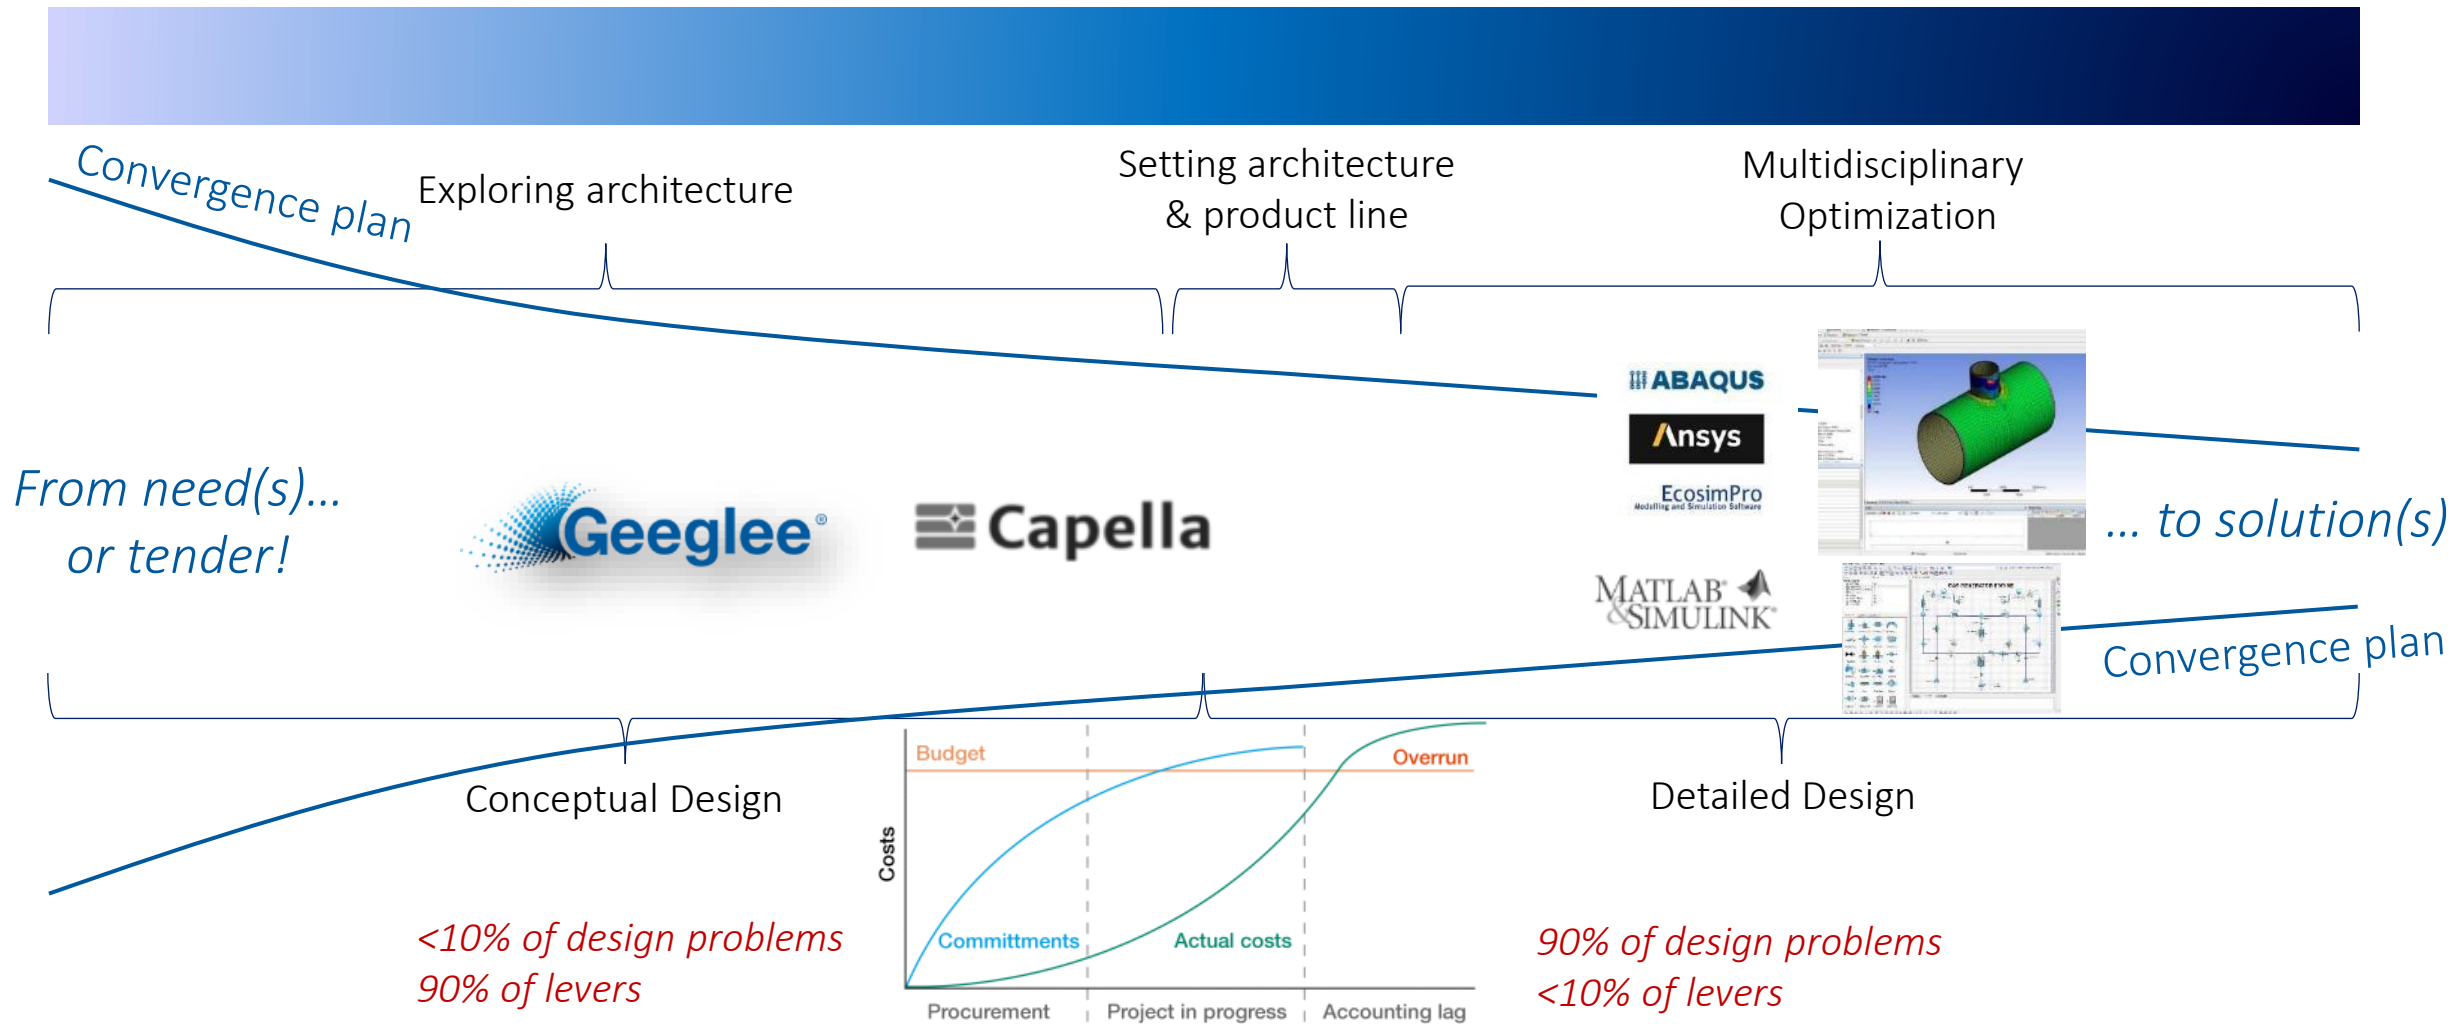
Convergence plan

Exploring architecture

Setting architecture
& product line

Multidisciplinary
Optimization

From need(s)...
or tender!

Geeglee®

Capella

ABAQUS

Ansys

EcosimPro
Modelling and Simulation Software

MATLAB®
& SIMULINK®

... to solution(s)

Convergence plan

Conceptual Design

Budget

Overrun

Costs

Committments

Actual costs

Procurement

Project in progress

Accounting lag

Detailed Design

<10% of design problems
90% of levers

90% of design problems
<10% of levers